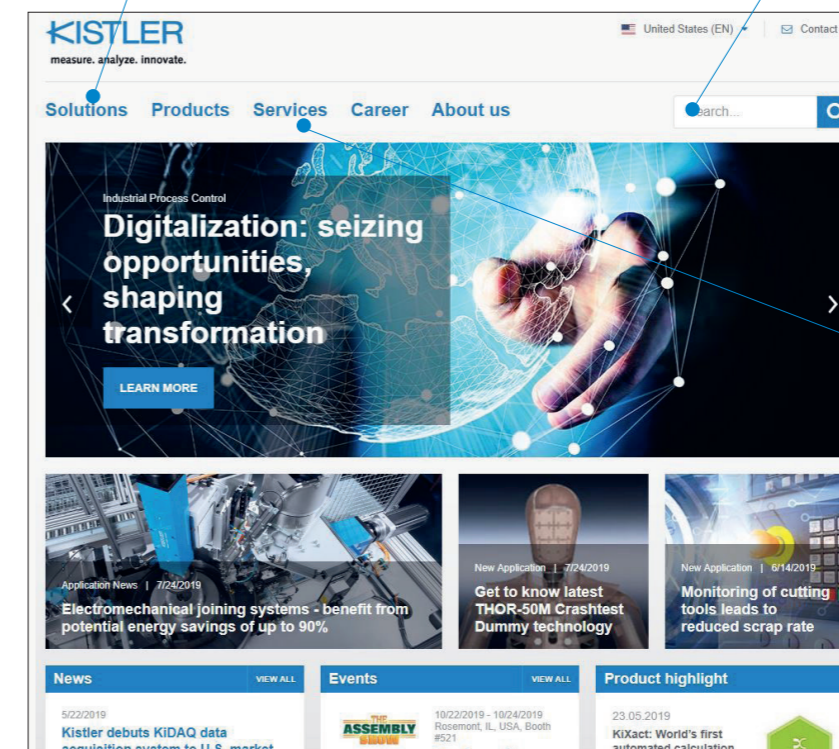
KISTLER
measure. analyze. innovate.

United States (EN) | Contact

Solutions Products Services Career About us

Search...

Industrial Process Control
Digitalization: seizing opportunities, shaping transformation

LEARN MORE

Application News | 7/24/2019
Electromechanical joining systems - benefit from potential energy savings of up to 90%

New Application | 7/24/2019
Get to know latest THOR-50M Crashtest Dummy technology

New Application | 6/14/2019
Monitoring of cutting tools leads to reduced scrap rate

News VIEW ALL
5/22/2019
Kistler debuts KiDAQ data acquisition system to U.S. market

Events VIEW ALL
THE ASSEMBLY SHOW
10/22/2019 - 10/24/2019
Rosemont, IL, USA, Booth #521

Product highlight
23.05.2019
KiXact: World's first automated calculation